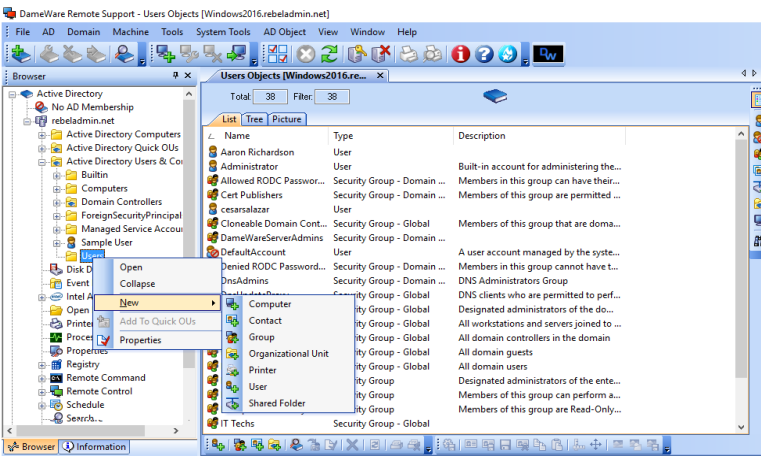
DameWare Remote Support - Users Objects [Windows2016.rebeladmin.net]

File AD Domain Machine Tools System Tools AD Object View Window Help

Browser

Active Directory
No AD Membership
rebeladmin.net
Active Directory Computers
Active Directory Quick OUs
Active Directory Users & Co
Builtin
Computers
Domain Controllers
ForeignSecurityPrincipal
Managed Service Accou
Sample User
Users
Disk D
Event
Intel A
Open
Printe
Proces
Properties
Registry
Remote Command
Remote Control
Schedule
Search

Browser Information

Users Objects [Windows2016.re...

Total: 38 Filter: 38

List Tree Picture

| Name | Type | Description |
|---|---|---|
| Aaron Richardson | User | |
| Administrator | User | Built-in account for administering the... |
| Allowed RODC Passwor... | Security Group - Domain ... | Members in this group can have their... |
| Cert Publishers | Security Group - Domain ... | Members of this group are permitted ... |
| cesarsalazar | User | |
| Cloneable Domain Cont... | Security Group - Global | Members of this group that are doma... |
| DameWareServerAdmins | Security Group - Domain ... | |
| DefaultAccount | User | A user account managed by the syste... |
| Denied RODC Password... | Security Group - Domain ... | Members in this group cannot have t... |
| DnsAdmins | Security Group - Domain ... | DNS Administrators Group |
| | Security Group - Global | DNS clients who are permitted to perf... |
| | Security Group - Global | Designated administrators of the do... |
| | Security Group - Global | All workstations and servers joined to ... |
| | Security Group - Global | All domain controllers in the domain |
| | Security Group - Global | All domain guests |
| | Security Group - Global | All domain users |
| | Security Group | Designated administrators of the ente... |
| | Security Group | Members of this group can perform a... |
| | Security Group | Members of this group are Read-Only... |
| IT Techs | Security Group - Global | |

Open
Collapse
New
Add To Quick OUs
Properties

Computer
Contact
Group
Organizational Unit
Printer
User
Shared Folder